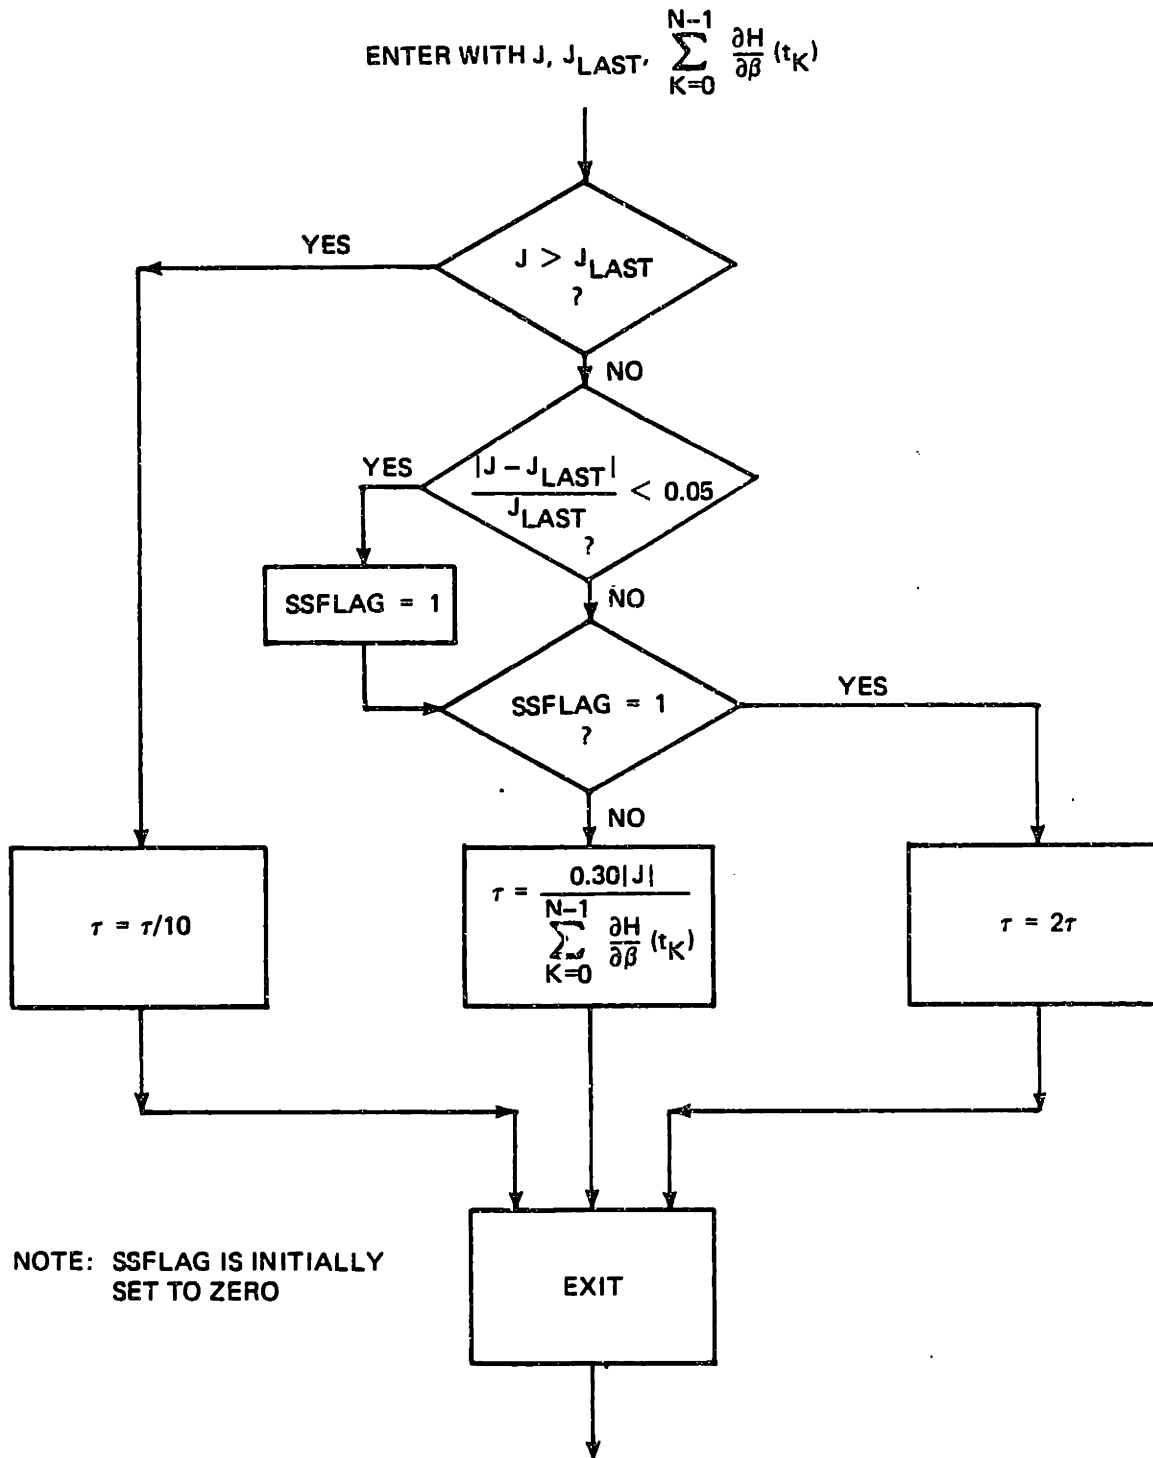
ENTER WITH J, $J_{LAST}$, $\sum_{K=0}^{N-1} \frac{\partial H}{\partial \beta} (t_K)$

YES

$J > J_{LAST}$ ?

NO

YES

$\frac{|J - J_{LAST}|}{J_{LAST}} < 0.05$ ?

SSFLAG = 1

NO

SSFLAG = 1 ?

YES

NO

$\tau = \tau/10$

$\tau = \frac{0.30|J|}{\sum_{K=0}^{N-1} \frac{\partial H}{\partial \beta} (t_K)}$

$\tau = 2\tau$

NOTE: SSFLAG IS INITIALLY SET TO ZERO

EXIT